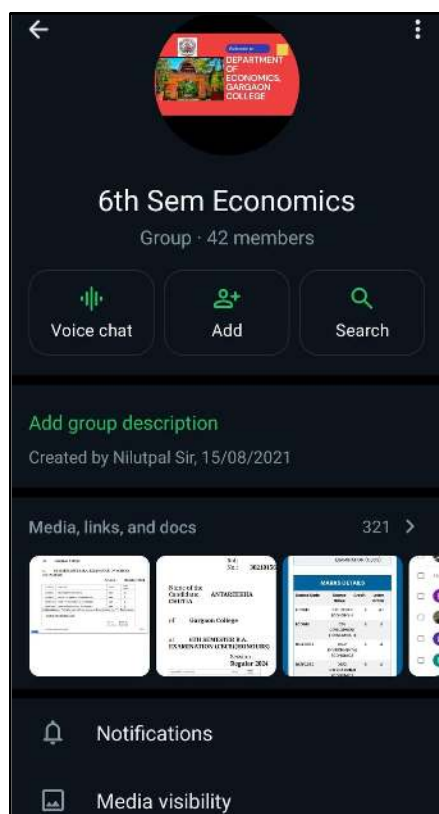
Welcome to

DEPARTMENT OF ECONOMICS, GARGAON COLLEGE

6th Sem Economics

Group · 42 members

Voice chat

Add

Search

Add group description

Created by Nilutpal Sir, 15/08/2021

Media, links, and docs

321 >

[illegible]

Name of the Candidate: ANTARISKHIA CHUTIA

of Gargaon College

at 6TH SEMESTER B.A. EXAMINATION (CBCS HONOURS)

Regular 2024

MARKS DETAILS

Notifications

Media visibility